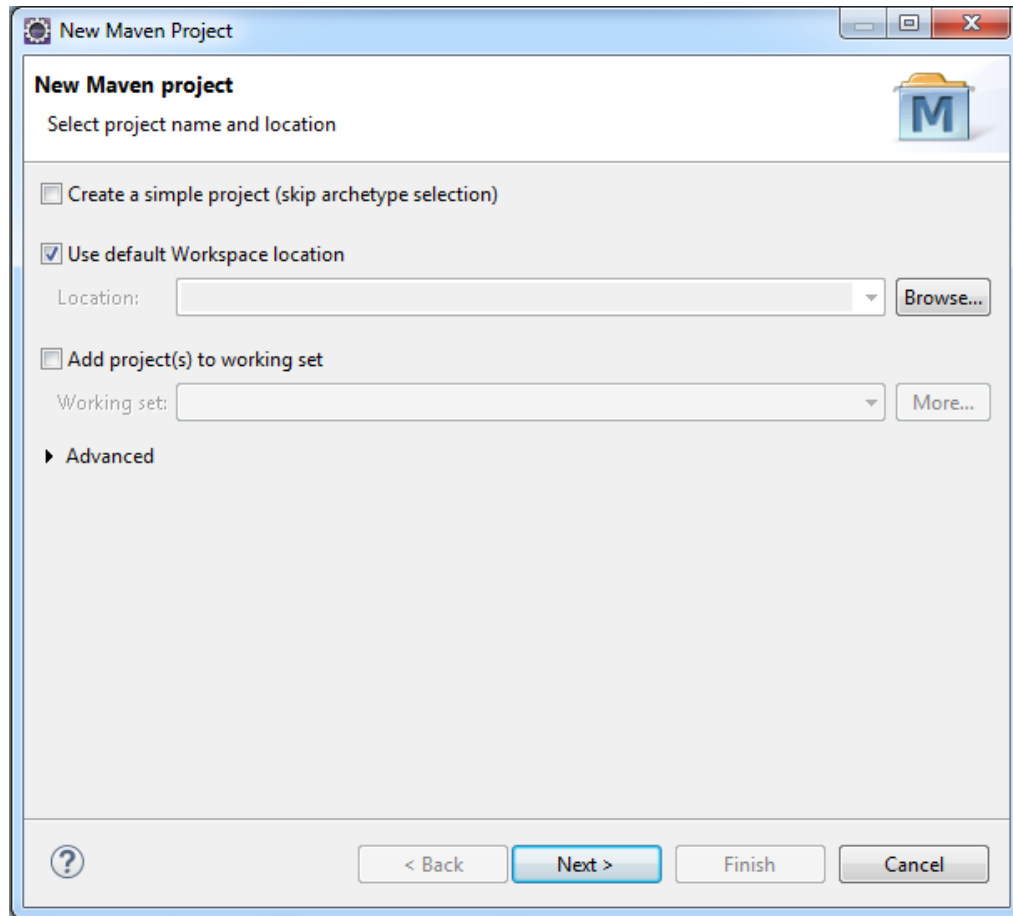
New Maven Project

New Maven project

Select project name and location

M

Create a simple project (skip archetype selection)

Use default Workspace location

Location:

Browse...

Add project(s) to working set

Working set:

More...

Advanced

?

< Back

Next >

Finish

Cancel